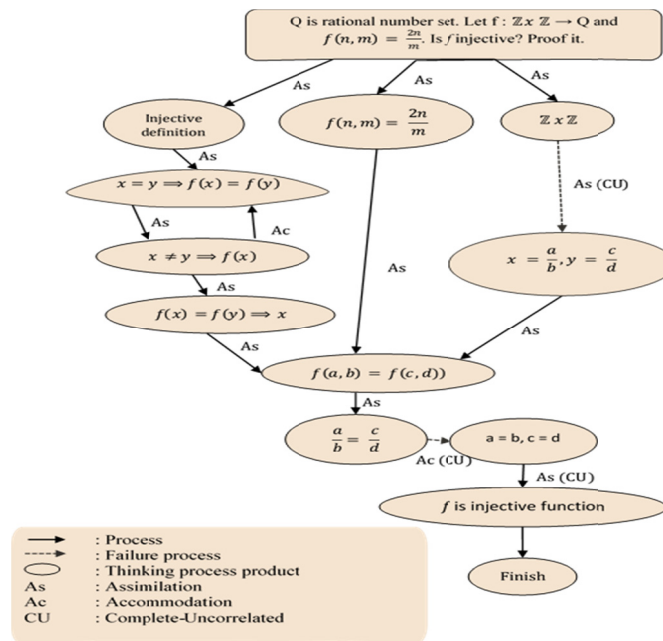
Q is rational number set. Let f : $\mathbb{Z} x \mathbb{Z} \rightarrow$ Q and $f(n,m) = \frac{2n}{m}$. Is $f$ injective? Proof it.

As

As

As

Injective definition

$f(n,m) = \frac{2n}{m}$

$\mathbb{Z} x \mathbb{Z}$

As

$x = y \Rightarrow f(x) = f(y)$

As (CU)

As

Ac

$x \neq y \Rightarrow f(x)$

As

$x = \frac{a}{b}, y = \frac{c}{d}$

As

$f(x) = f(y) \Rightarrow x$

As

As

$f(a,b) = f(c,d)$

As

$\frac{a}{b} = \frac{c}{d}$

a = b, c = d

Ac (CU)

As (CU)

$f$ is injective function

Finish

: Process
: Failure process
: Thinking process product
As : Assimilation
Ac : Accommodation
CU : Complete-Uncorrelated